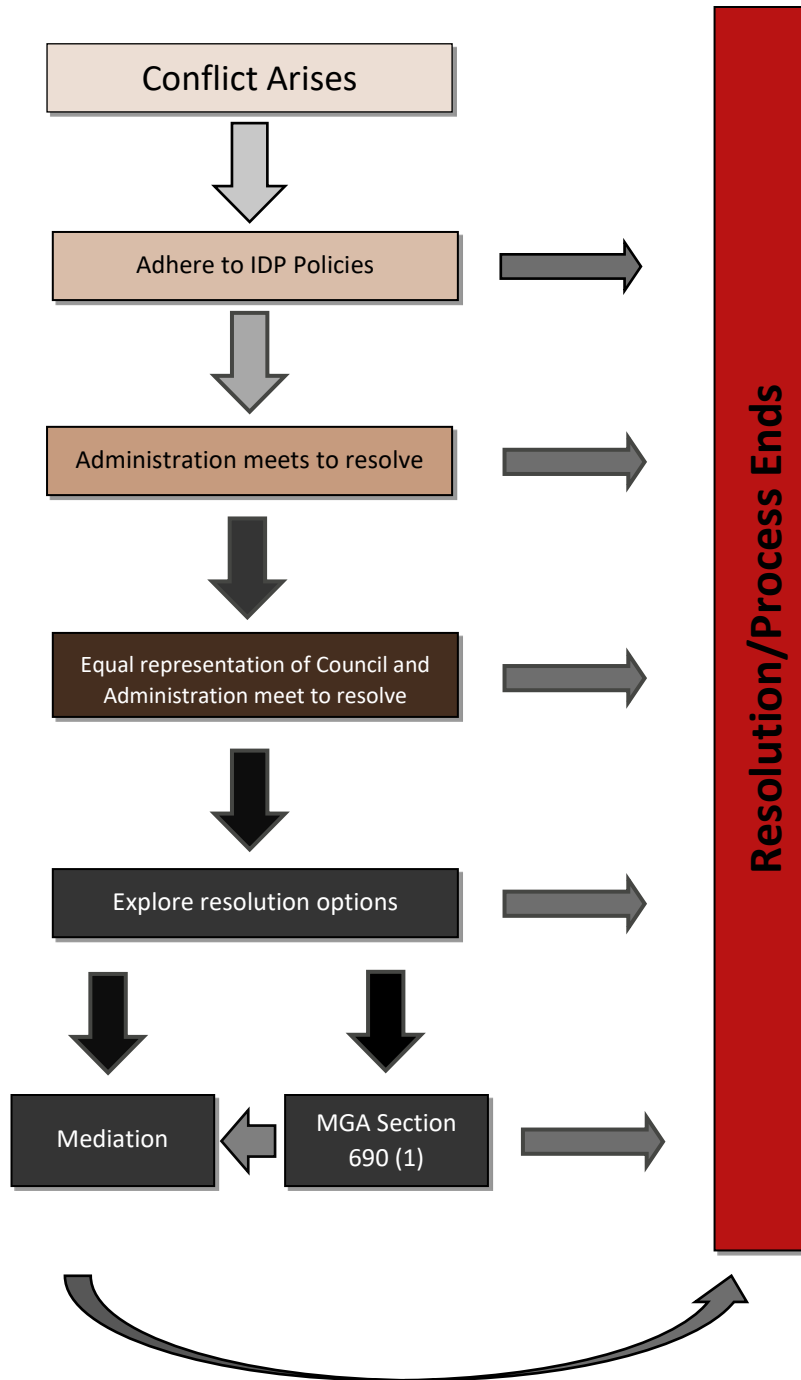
Conflict Arises

Adhere to IDP Policies

Administration meets to resolve

Equal representation of Council and Administration meet to resolve

Explore resolution options

Mediation

MGA Section 690 (1)

Resolution/Process Ends